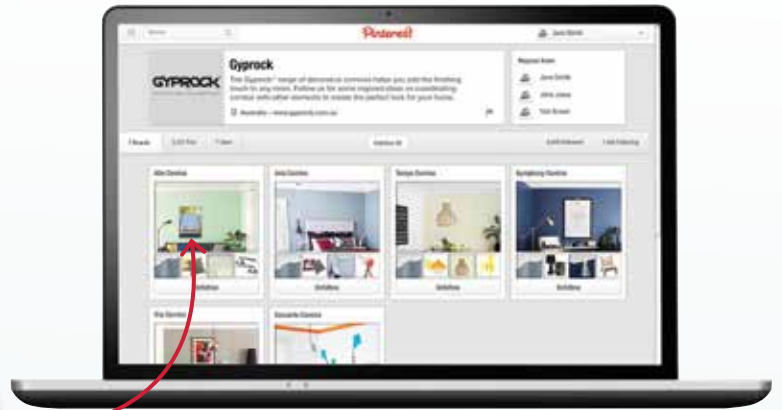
Pinterest

GYPROCK

Gyprock

The Gyprock® range of decorative cornices helps you add the finishing touch to any room. Follow us for some inspired ideas on coordinating cornice with other elements to create the perfect look for your home.

Australia · www.gyprock.com.au

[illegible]

Jane Smith

John Jones

Bob Brown

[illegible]

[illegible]

Alto Cornice

Aria Cornice

Tempo Cornice

Symphony Cornice

Follow

Follow

Follow

Follow

Vive Cornice

Cascade Cornice